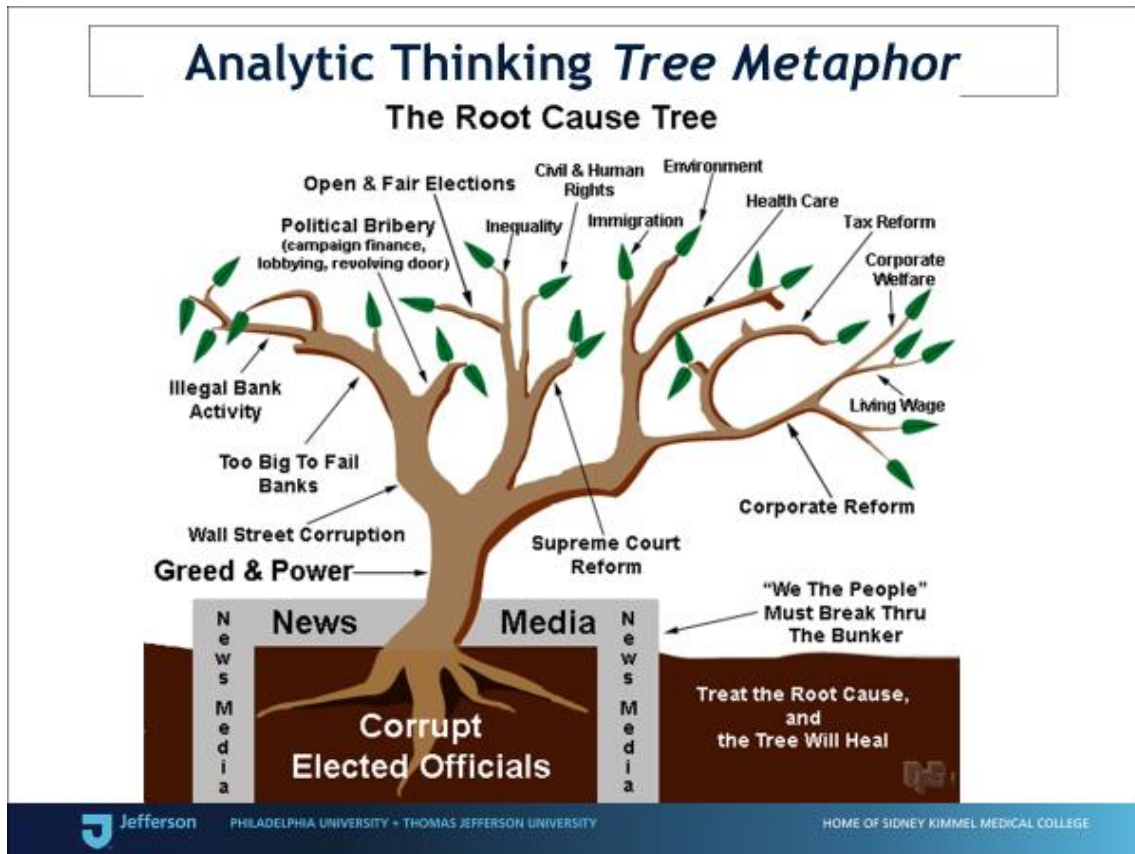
Analytic Thinking Tree Metaphor

The Root Cause Tree

Open & Fair Elections

Civil & Human Rights

Environment

Political Bribery (campaign finance, lobbying, revolving door)

Inequality

Immigration

Health Care

Tax Reform

Corporate Welfare

Illegal Bank Activity

Living Wage

Too Big To Fail Banks

Corporate Reform

Wall Street Corruption

Supreme Court Reform

Greed & Power

News Media

News Media

News Media

"We The People" Must Break Thru The Bunker

Treat the Root Cause, and the Tree Will Heal

Corrupt Elected Officials

Jefferson

PHILADELPHIA UNIVERSITY + THOMAS JEFFERSON UNIVERSITY

HOME OF SIDNEY KIMMEL MEDICAL COLLEGE